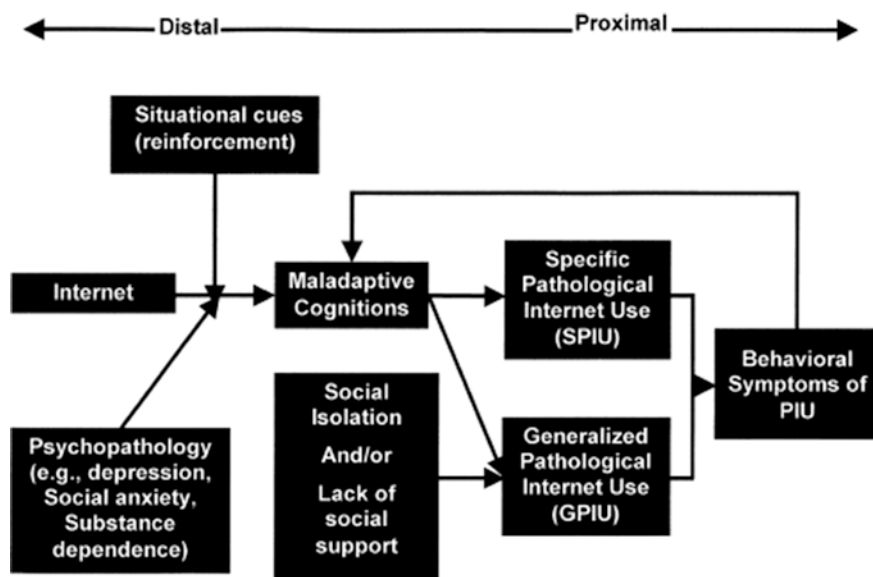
Distal

Proximal

Situational cues (reinforcement)

Internet

Maladaptive Cognitions

Specific Pathological Internet Use (SPIU)

Behavioral Symptoms of PIU

Psychopathology (e.g., depression, Social anxiety, Substance dependence)

Social Isolation And/or Lack of social support

Generalized Pathological Internet Use (GPIU)